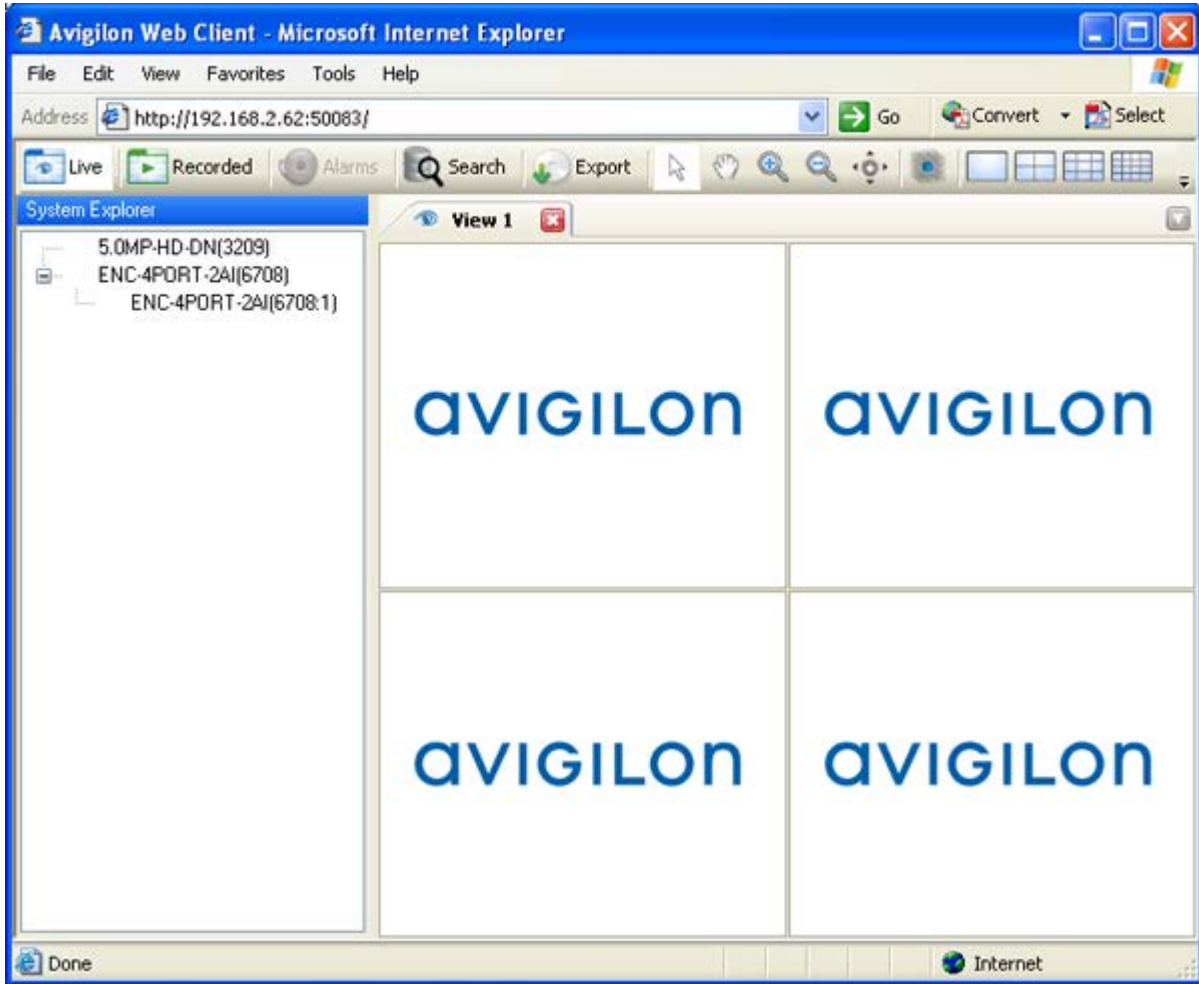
Avigilon Web Client - Microsoft Internet Explorer

File Edit View Favorites Tools Help

Address http://192.168.2.62:50083/ Go Convert Select

Live Recorded Alarms Search Export

System Explorer

5.0MP-HD-DN(3209)
ENC-4PORT-2AI(6708)
ENC-4PORT-2AI(6708:1)

View 1

avigilon

avigilon

avigilon

avigilon

Done

Internet